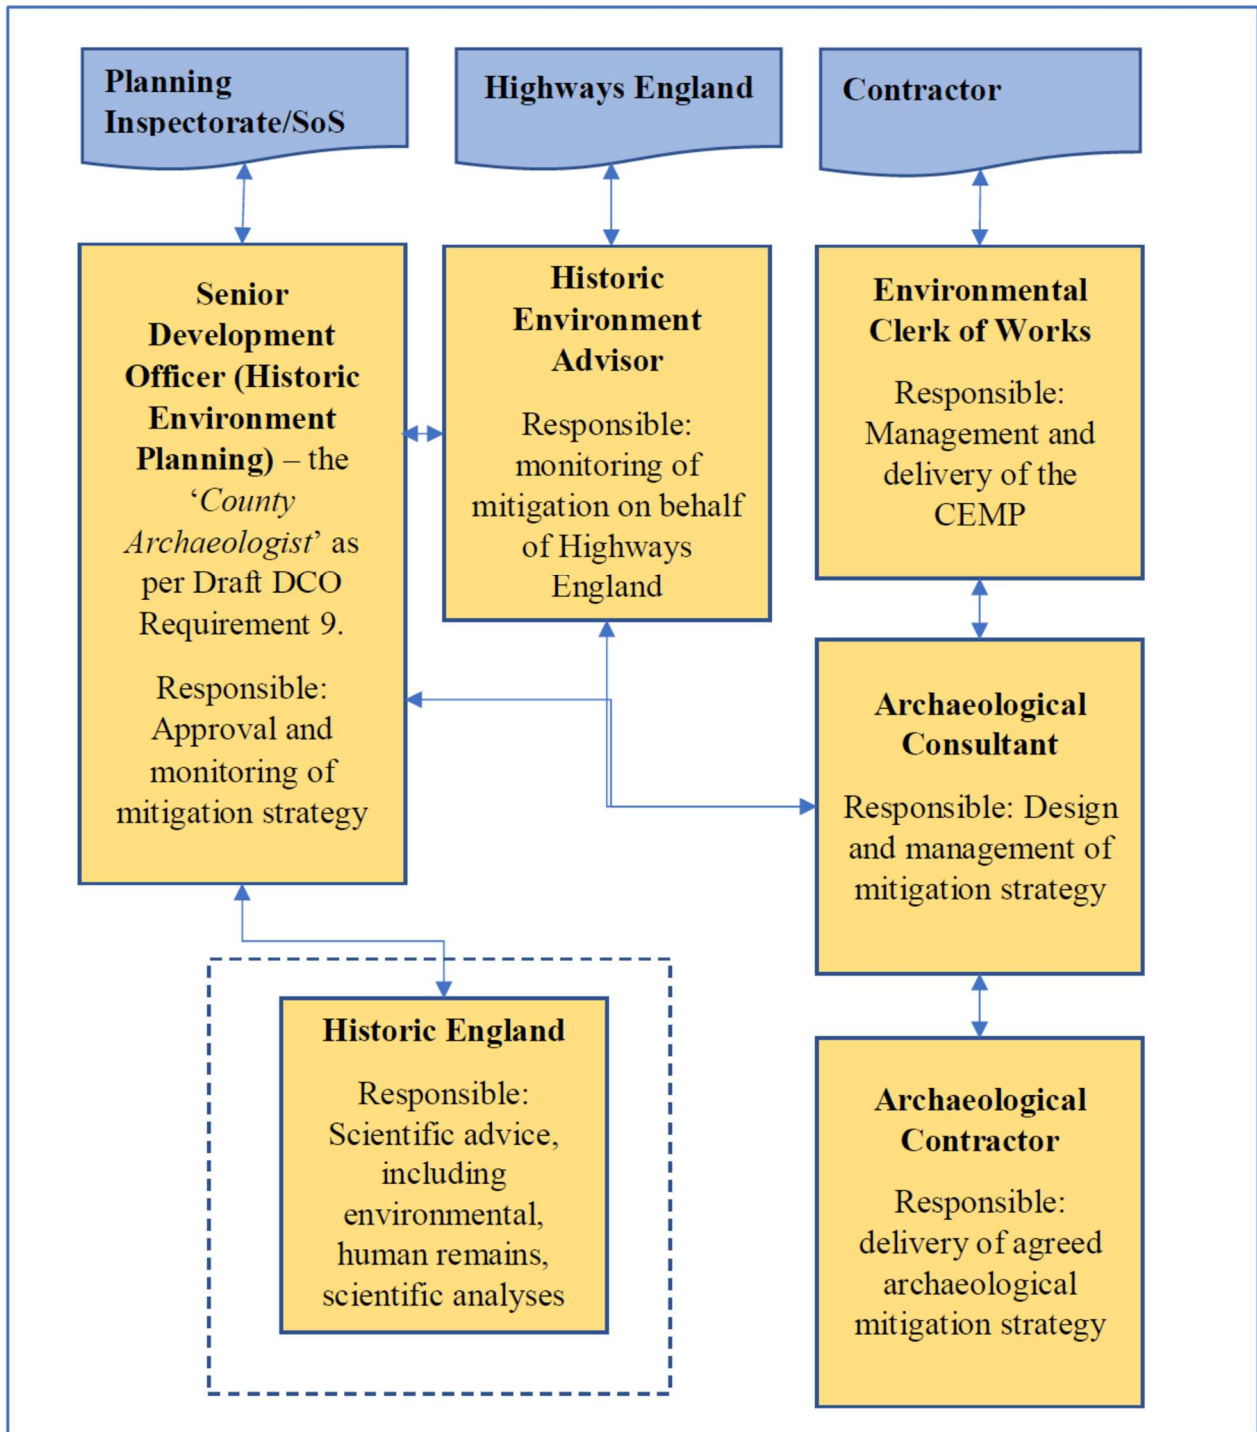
Planning Inspectorate/SoS

Highways England

Contractor

Senior Development Officer (Historic Environment Planning) – the '*County Archaeologist*' as per Draft DCO Requirement 9.

Responsible: Approval and monitoring of mitigation strategy

Historic Environment Advisor

Responsible: monitoring of mitigation on behalf of Highways England

Environmental Clerk of Works

Responsible: Management and delivery of the CEMP

Archaeological Consultant

Responsible: Design and management of mitigation strategy

Historic England

Responsible: Scientific advice, including environmental, human remains, scientific analyses

Archaeological Contractor

Responsible: delivery of agreed archaeological mitigation strategy